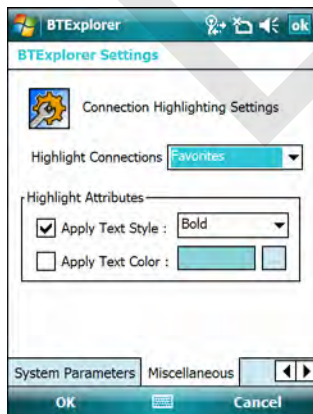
BTExplorer ok

BTExplorer Settings

Connection Highlighting Settings

Highlight Connections Favorites

Highlight Attributes

Apply Text Style : Bold

Apply Text Color : ...

System Parameters Miscellaneous

OK Cancel